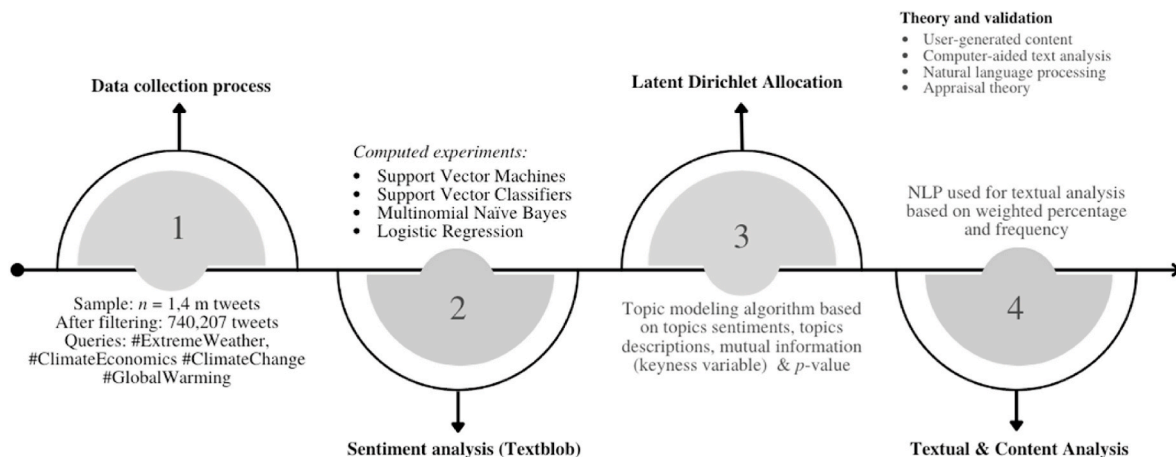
Theory and validation
- User-generated content
- Computer-aided text analysis
- Natural language processing
- Appraisal theory

Data collection process

1

Sample: $n$ = 1,4 m tweets
After filtering: 740,207 tweets
Queries: #ExtremeWeather, #ClimateEconomics #ClimateChange #GlobalWarming

Computed experiments:
- Support Vector Machines
- Support Vector Classifiers
- Multinomial Naïve Bayes
- Logistic Regression

2

Sentiment analysis (Textblob)

Latent Dirichlet Allocation

3

Topic modeling algorithm based on topics sentiments, topics descriptions, mutual information (keyness variable) & $p$-value

NLP used for textual analysis based on weighted percentage and frequency

4

Textual & Content Analysis